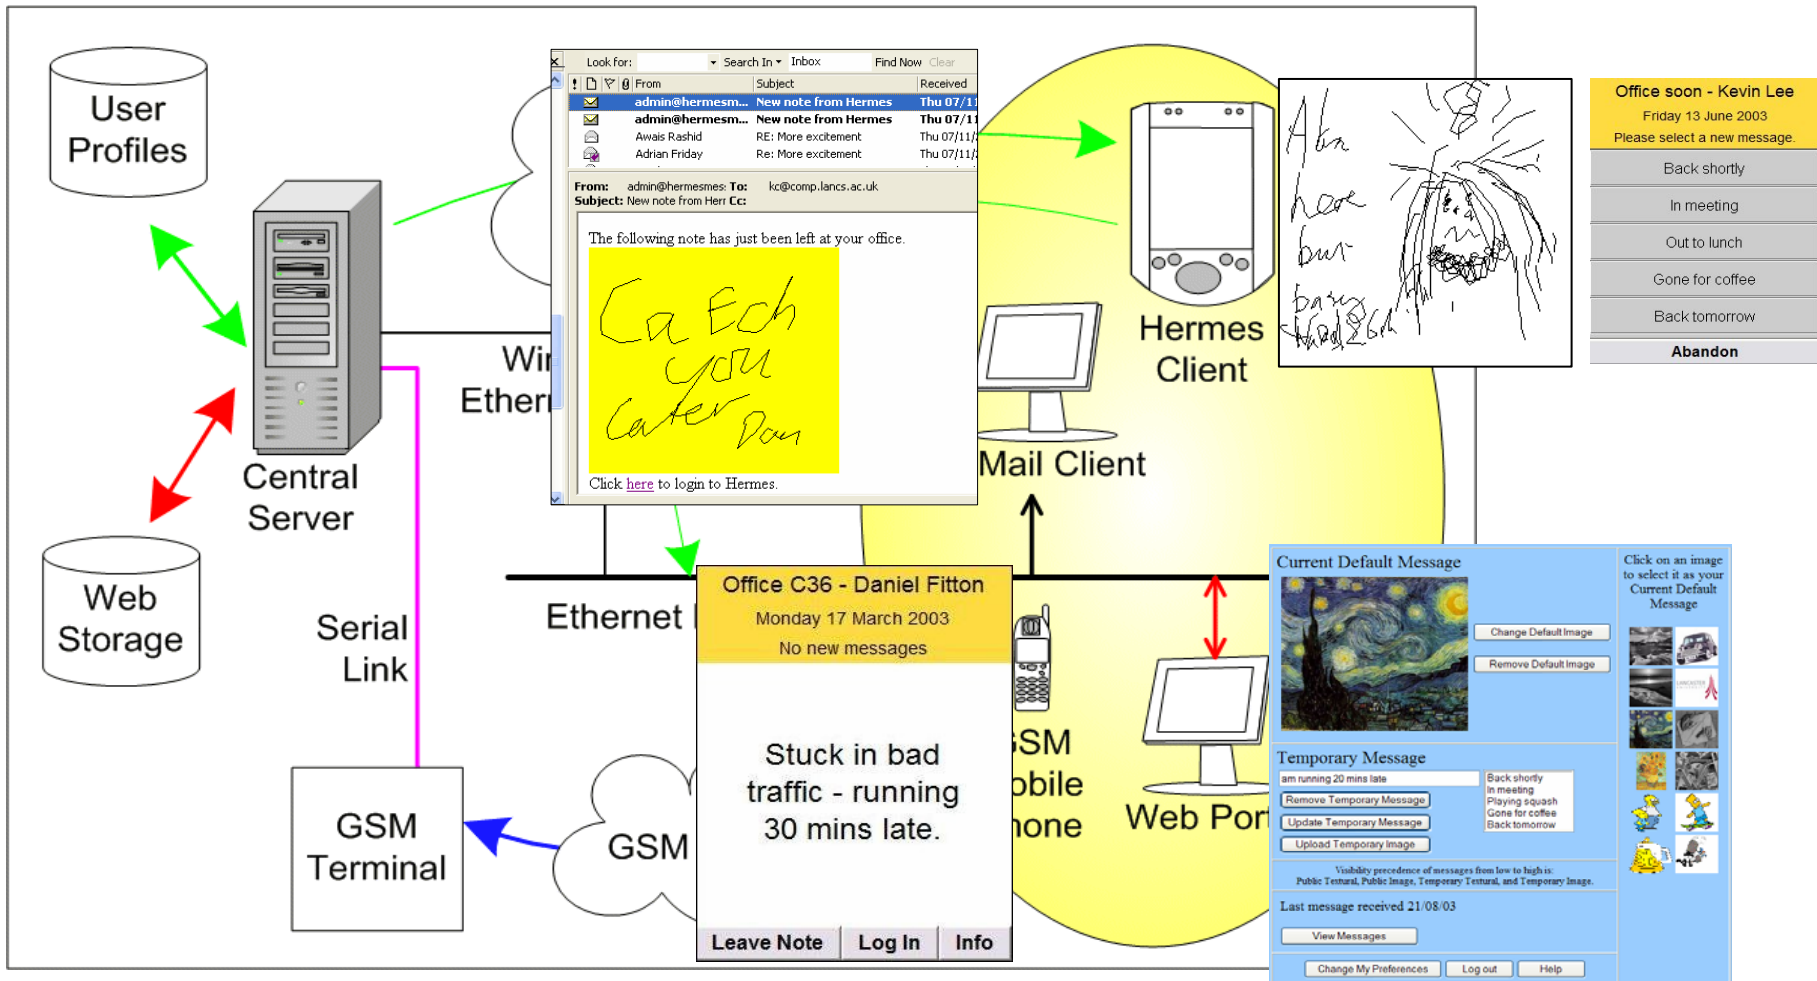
User Profiles

Central Server

Web Storage

Serial Link

GSM Terminal

GSM

Wir Ether

Ethernet

Hermes Client

Mail Client

SM obile none

Web Por

Look for: Search In Inbox Find Now Clear

| ! | From | Subject | Received |
|---|---|---|---|
| | admin@hermesm... | New note from Hermes | Thu 07/11 |
| | admin@hermesm... | New note from Hermes | Thu 07/11 |
| | Awais Rashid | RE: More excitement | Thu 07/11/ |
| | Adrian Friday | Re: More excitement | Thu 07/11/ |

From: admin@hermesmes: To: kc@comp.lancs.ac.uk
Subject: New note from Herr Cc:

The following note has just been left at your office.

Ca Ech you Cater Dan

Click here to login to Hermes.

Office C36 - Daniel Fitton
Monday 17 March 2003
No new messages

Stuck in bad traffic - running 30 mins late.

Leave Note | Log In | Info

Abn hear bur bang Wed 26th

Office soon - Kevin Lee
Friday 13 June 2003
Please select a new message.
Back shortly
In meeting
Out to lunch
Gone for coffee
Back tomorrow
Abandon

Current Default Message
Change Default Image
Remove Default Image

Click on an image to select it as your Current Default Message

Temporary Message
am running 20 mins late
Back shortly
In meeting
Playing squash
Gone for coffee
Back tomorrow
Remove Temporary Message
Update Temporary Message
Upload Temporary Image

Visibility precedence of messages from low to high is: Public Textural, Public Image, Temporary Textural, and Temporary Image.

Last message received 21/08/03
View Messages

Change My Preferences | Log out | Help